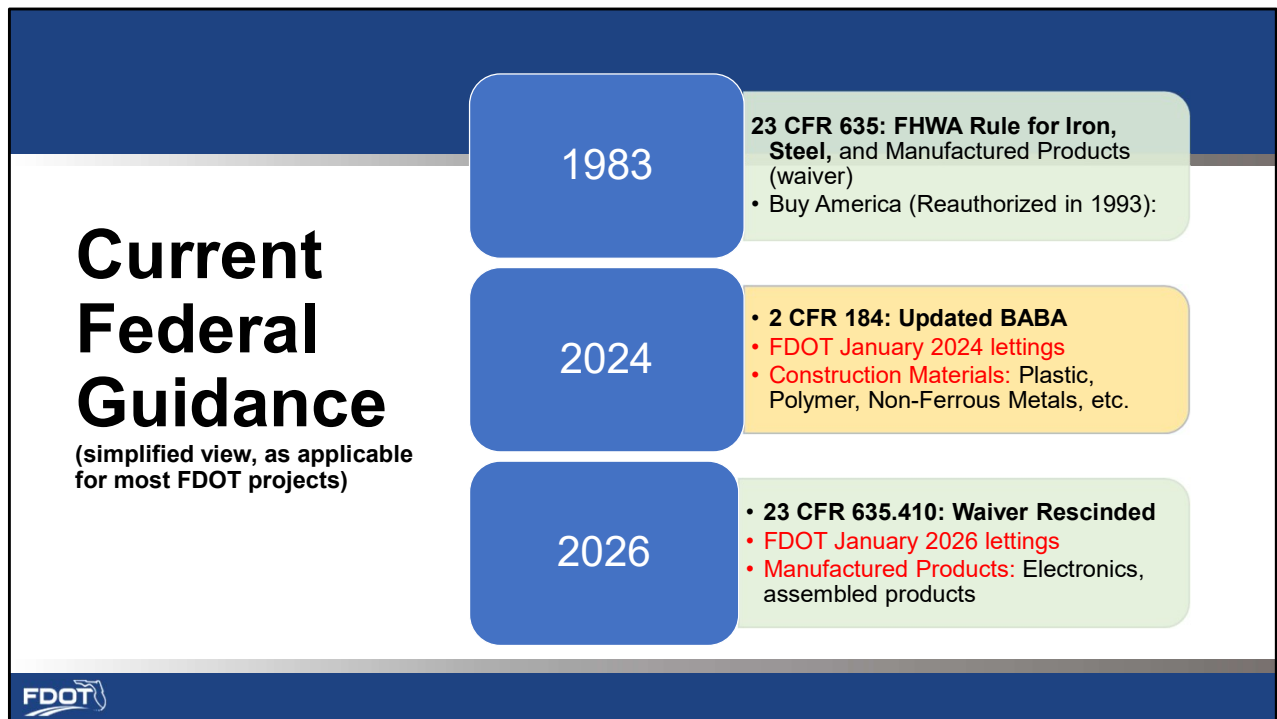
Current Federal Guidance
(simplified view, as applicable for most FDOT projects)

1983

23 CFR 635: FHWA Rule for Iron, Steel, and Manufactured Products (waiver)
• Buy America (Reauthorized in 1993):

2024

• 2 CFR 184: Updated BABA
• FDOT January 2024 lettings
• Construction Materials: Plastic, Polymer, Non-Ferrous Metals, etc.

2026

• 23 CFR 635.410: Waiver Rescinded
• FDOT January 2026 lettings
• Manufactured Products: Electronics, assembled products

FDOT